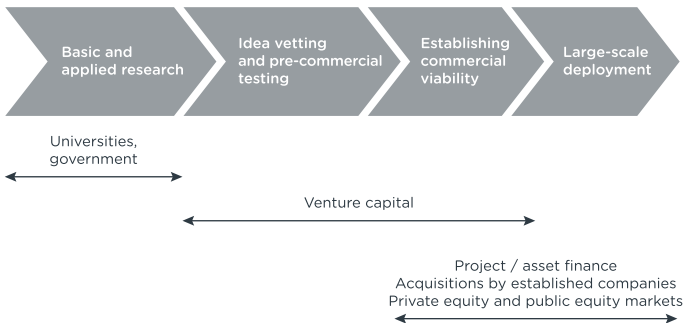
Basic and applied research

Idea vetting and pre-commercial testing

Establishing commercial viability

Large-scale deployment

Universities, government

Venture capital

Project / asset finance
Acquisitions by established companies
Private equity and public equity markets